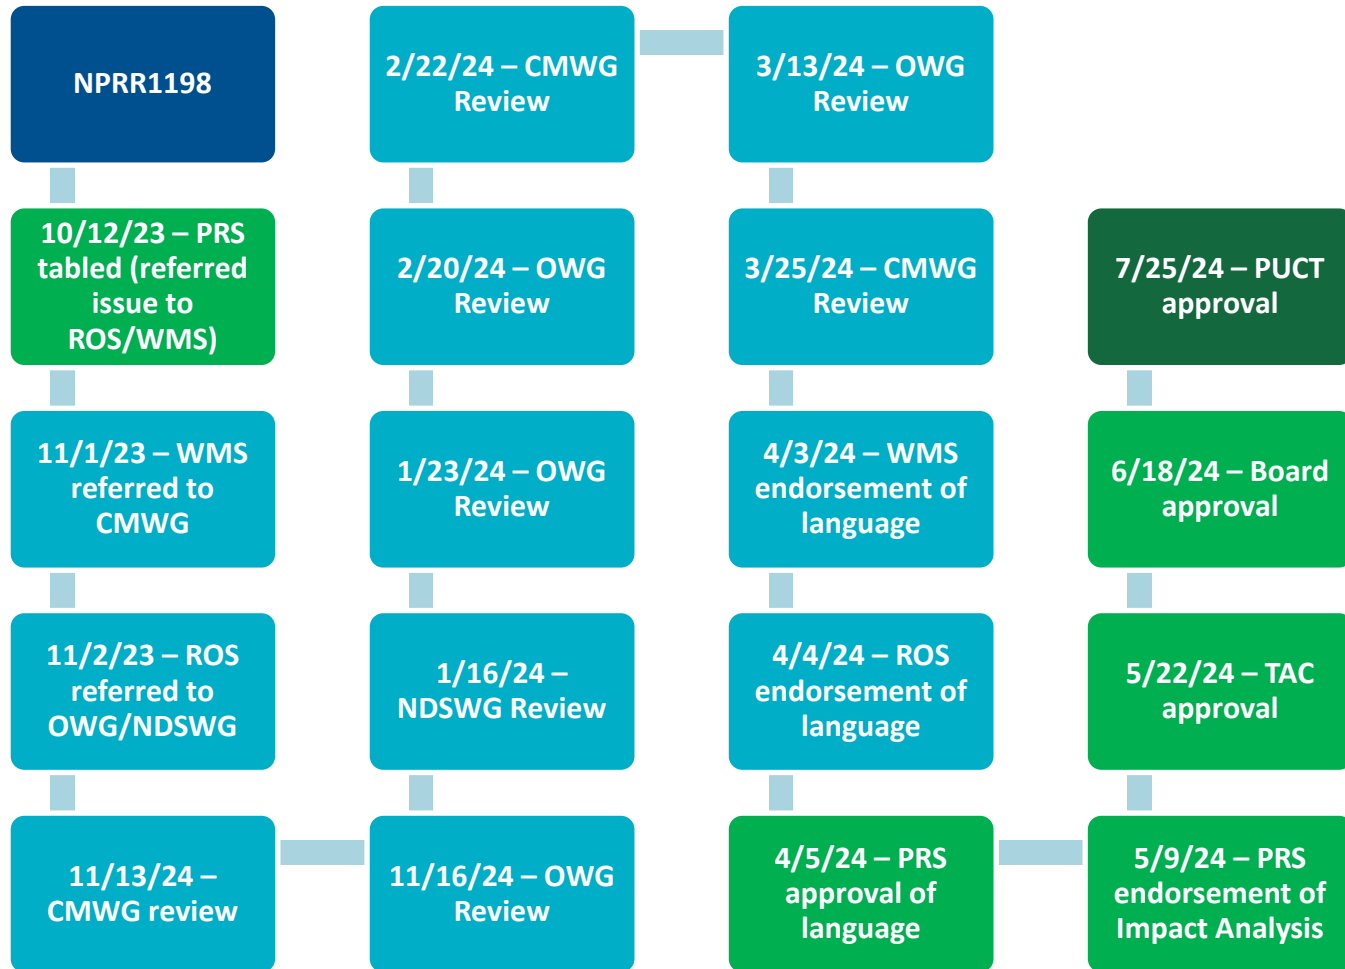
NPRR1198

10/12/23 – PRS tabled (referred issue to ROS/WMS)

11/1/23 – WMS referred to CMWG

11/2/23 – ROS referred to OWG/NDSWG

11/13/24 – CMWG review

11/16/24 – OWG Review

1/16/24 – NDSWG Review

1/23/24 – OWG Review

2/20/24 – OWG Review

2/22/24 – CMWG Review

3/13/24 – OWG Review

3/25/24 – CMWG Review

4/3/24 – WMS endorsement of language

4/4/24 – ROS endorsement of language

4/5/24 – PRS approval of language

5/9/24 – PRS endorsement of Impact Analysis

5/22/24 – TAC approval

6/18/24 – Board approval

7/25/24 – PUCT approval